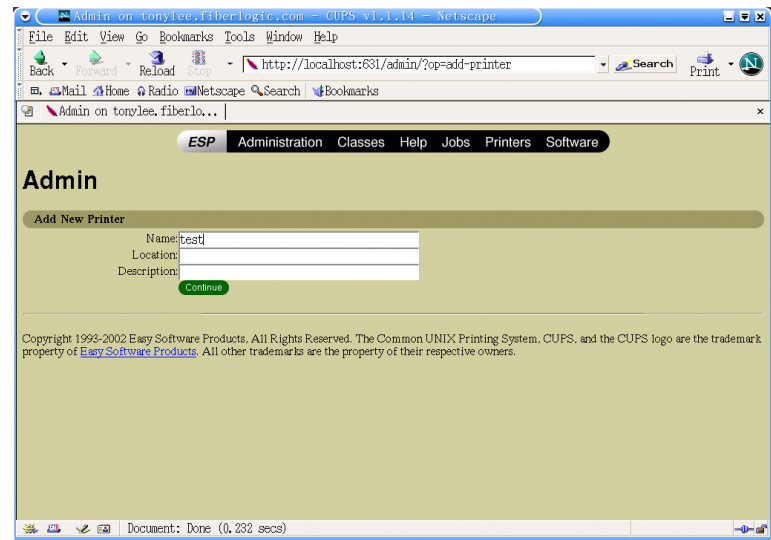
Admin on tonylee.fiberlogic.com - CUPS v1.1.14 - Netscape

File Edit View Go Bookmarks Tools Window Help

Back Forward Reload Stop http://localhost:631/admin/?op=add-printer Search Print

Mail Home Radio Netscape Search Bookmarks

Admin on tonylee.fiberlo...

ESP Administration Classes Help Jobs Printers Software

Admin

Add New Printer

Name: test
Location:
Description:
Continue

Copyright 1993-2002 Easy Software Products, All Rights Reserved. The Common UNIX Printing System, CUPS, and the CUPS logo are the trademark property of Easy Software Products. All other trademarks are the property of their respective owners.

Document: Done (0.232 secs)